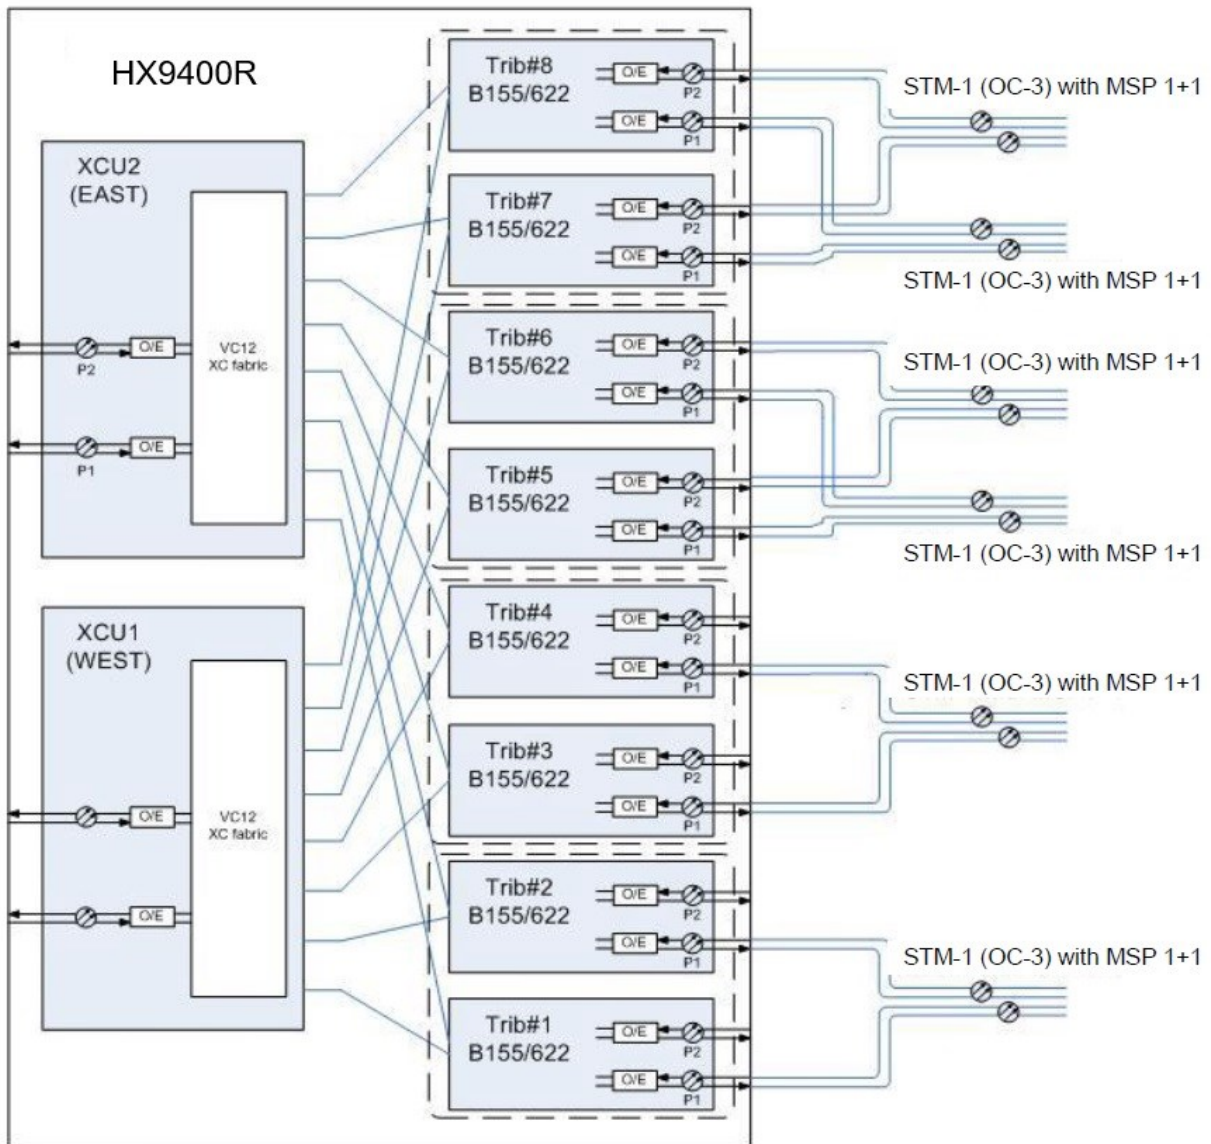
HX9400R

XCU2
(EAST)

P2
O/E
P1
O/E

VC12
XC fabric

XCU1
(WEST)

O/E
O/E

VC12
XC fabric

Trib#8
B155/622
O/E
P2
O/E
P1

Trib#7
B155/622
O/E
P2
O/E
P1

Trib#6
B155/622
O/E
P2
O/E
P1

Trib#5
B155/622
O/E
P2
O/E
P1

Trib#4
B155/622
O/E
P2
O/E
P1

Trib#3
B155/622
O/E
P2
O/E
P1

Trib#2
B155/622
O/E
P2
O/E
P1

Trib#1
B155/622
O/E
P2
O/E
P1

STM-1 (OC-3) with MSP 1+1

STM-1 (OC-3) with MSP 1+1

STM-1 (OC-3) with MSP 1+1

STM-1 (OC-3) with MSP 1+1

STM-1 (OC-3) with MSP 1+1

STM-1 (OC-3) with MSP 1+1